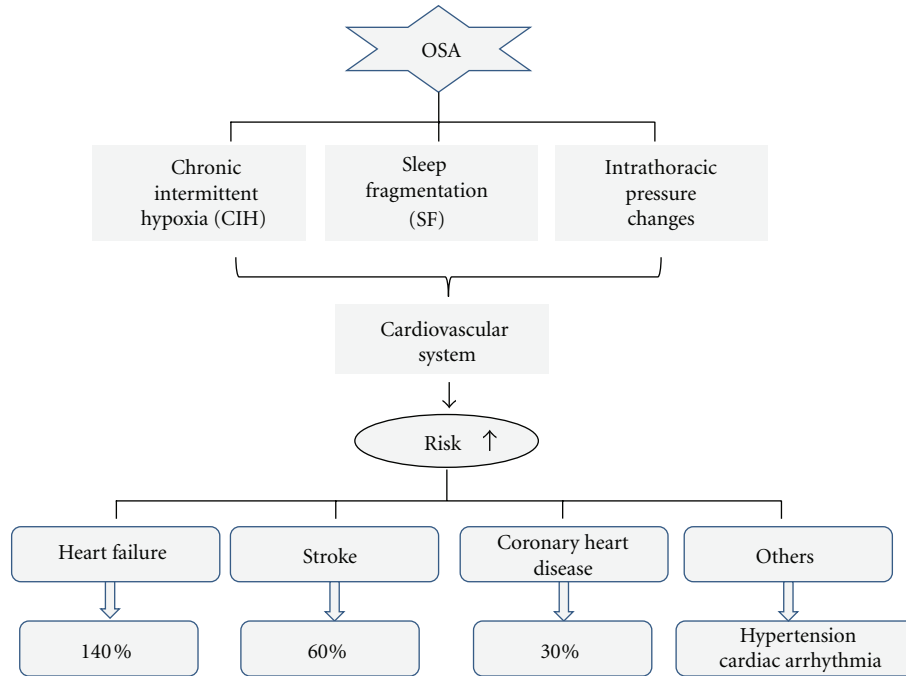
OSA

Chronic intermittent hypoxia (CIH)

Sleep fragmentation (SF)

Intrathoracic pressure changes

Cardiovascular system

Risk ↑

Heart failure

Stroke

Coronary heart disease

Others

140%

60%

30%

Hypertension cardiac arrhythmia